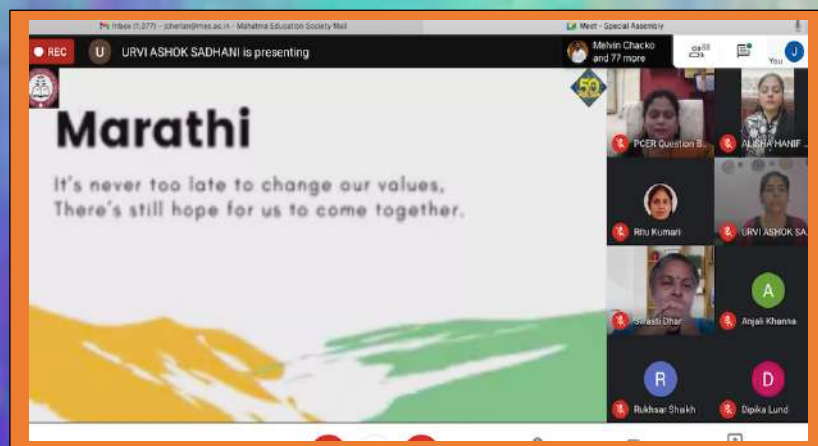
Inbox (1,277) - jcherian@mes.ac.in - Mahatma Education Society Mail

Meet - Special Assembly

REC

U

URVI ASHOK SADHANI is presenting

Melvin Chacko and 77 more

38

You

J

50

Marathi

It's never too late to change our values,
There's still hope for us to come together.

PCER Question B...

ALISHA HANIF ...

Ritu Kumari

URVI ASHOK SA...

Swasti Dhar

A

Anjali Khanna

R

Rukhsar Shaikh

D

Dipika Lund